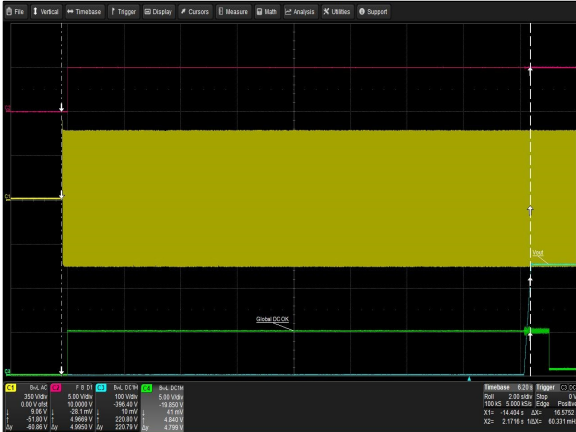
File Vertical Timebase Trigger Display Cursors Measure Math Analysis Utilities Support

Vout

Global DCOK

C1 BwL AC
350 V/div
0.00 V ofst
9.06 V
-51.80 V
-60.86 V

C2 F B D1
5.00 V/div
10.0000 V
-28.1 mV
4.9669 V
4.9950 V

C3 BwL DC1M
100 V/div
-396.40 V
10 mV
220.80 V
220.79 V

C4 BwL DC1M
5.00 V/div
-19.850 V
41 mV
4.840 V
4.799 V

Timebase 5.20 s
Roll 2.00 s/div
100 kS 5.000 kS/s
X1= -14.484 s ΔX= 16.5752
X2= 2.1716 s 1/ΔX= 60.331 mHz

Trigger
Stop
Edge Positive